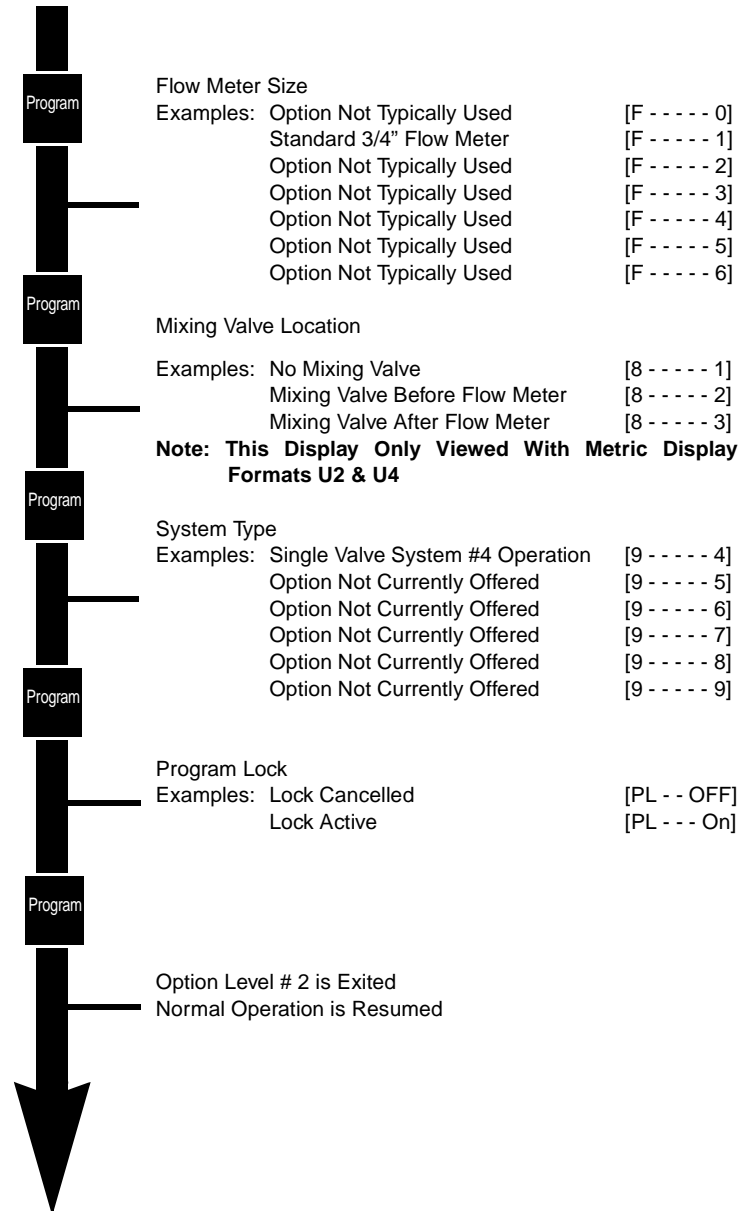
Program

Flow Meter Size
Examples: Option Not Typically Used [F - - - - - 0]
Standard 3/4" Flow Meter [F - - - - - 1]
Option Not Typically Used [F - - - - - 2]
Option Not Typically Used [F - - - - - 3]
Option Not Typically Used [F - - - - - 4]
Option Not Typically Used [F - - - - - 5]
Option Not Typically Used [F - - - - - 6]

Program

Mixing Valve Location

Examples: No Mixing Valve [8 - - - - - 1]
Mixing Valve Before Flow Meter [8 - - - - - 2]
Mixing Valve After Flow Meter [8 - - - - - 3]
**Note: This Display Only Viewed With Metric Display Formats U2 & U4**

Program

System Type
Examples: Single Valve System #4 Operation [9 - - - - - 4]
Option Not Currently Offered [9 - - - - - 5]
Option Not Currently Offered [9 - - - - - 6]
Option Not Currently Offered [9 - - - - - 7]
Option Not Currently Offered [9 - - - - - 8]
Option Not Currently Offered [9 - - - - - 9]

Program

Program Lock
Examples: Lock Cancelled [PL - - OFF]
Lock Active [PL - - - On]

Program

Option Level # 2 is Exited
Normal Operation is Resumed